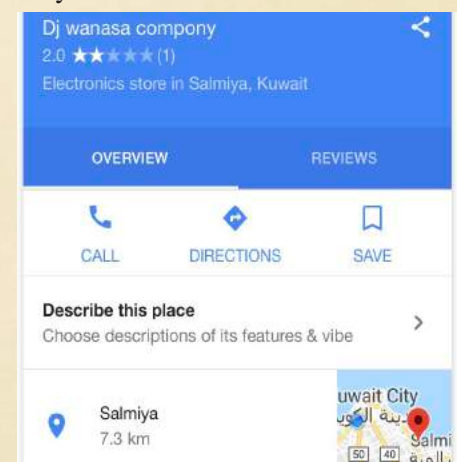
Dj wanasa compony
2.0 ★★★★★ (1)
Electronics store in Salmiya, Kuwait

OVERVIEW
REVIEWS

CALL
DIRECTIONS
SAVE

Describe this place
Choose descriptions of its features & vibe

Salmiya
7.3 km

uwait City
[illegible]
Salmi
50
40
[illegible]